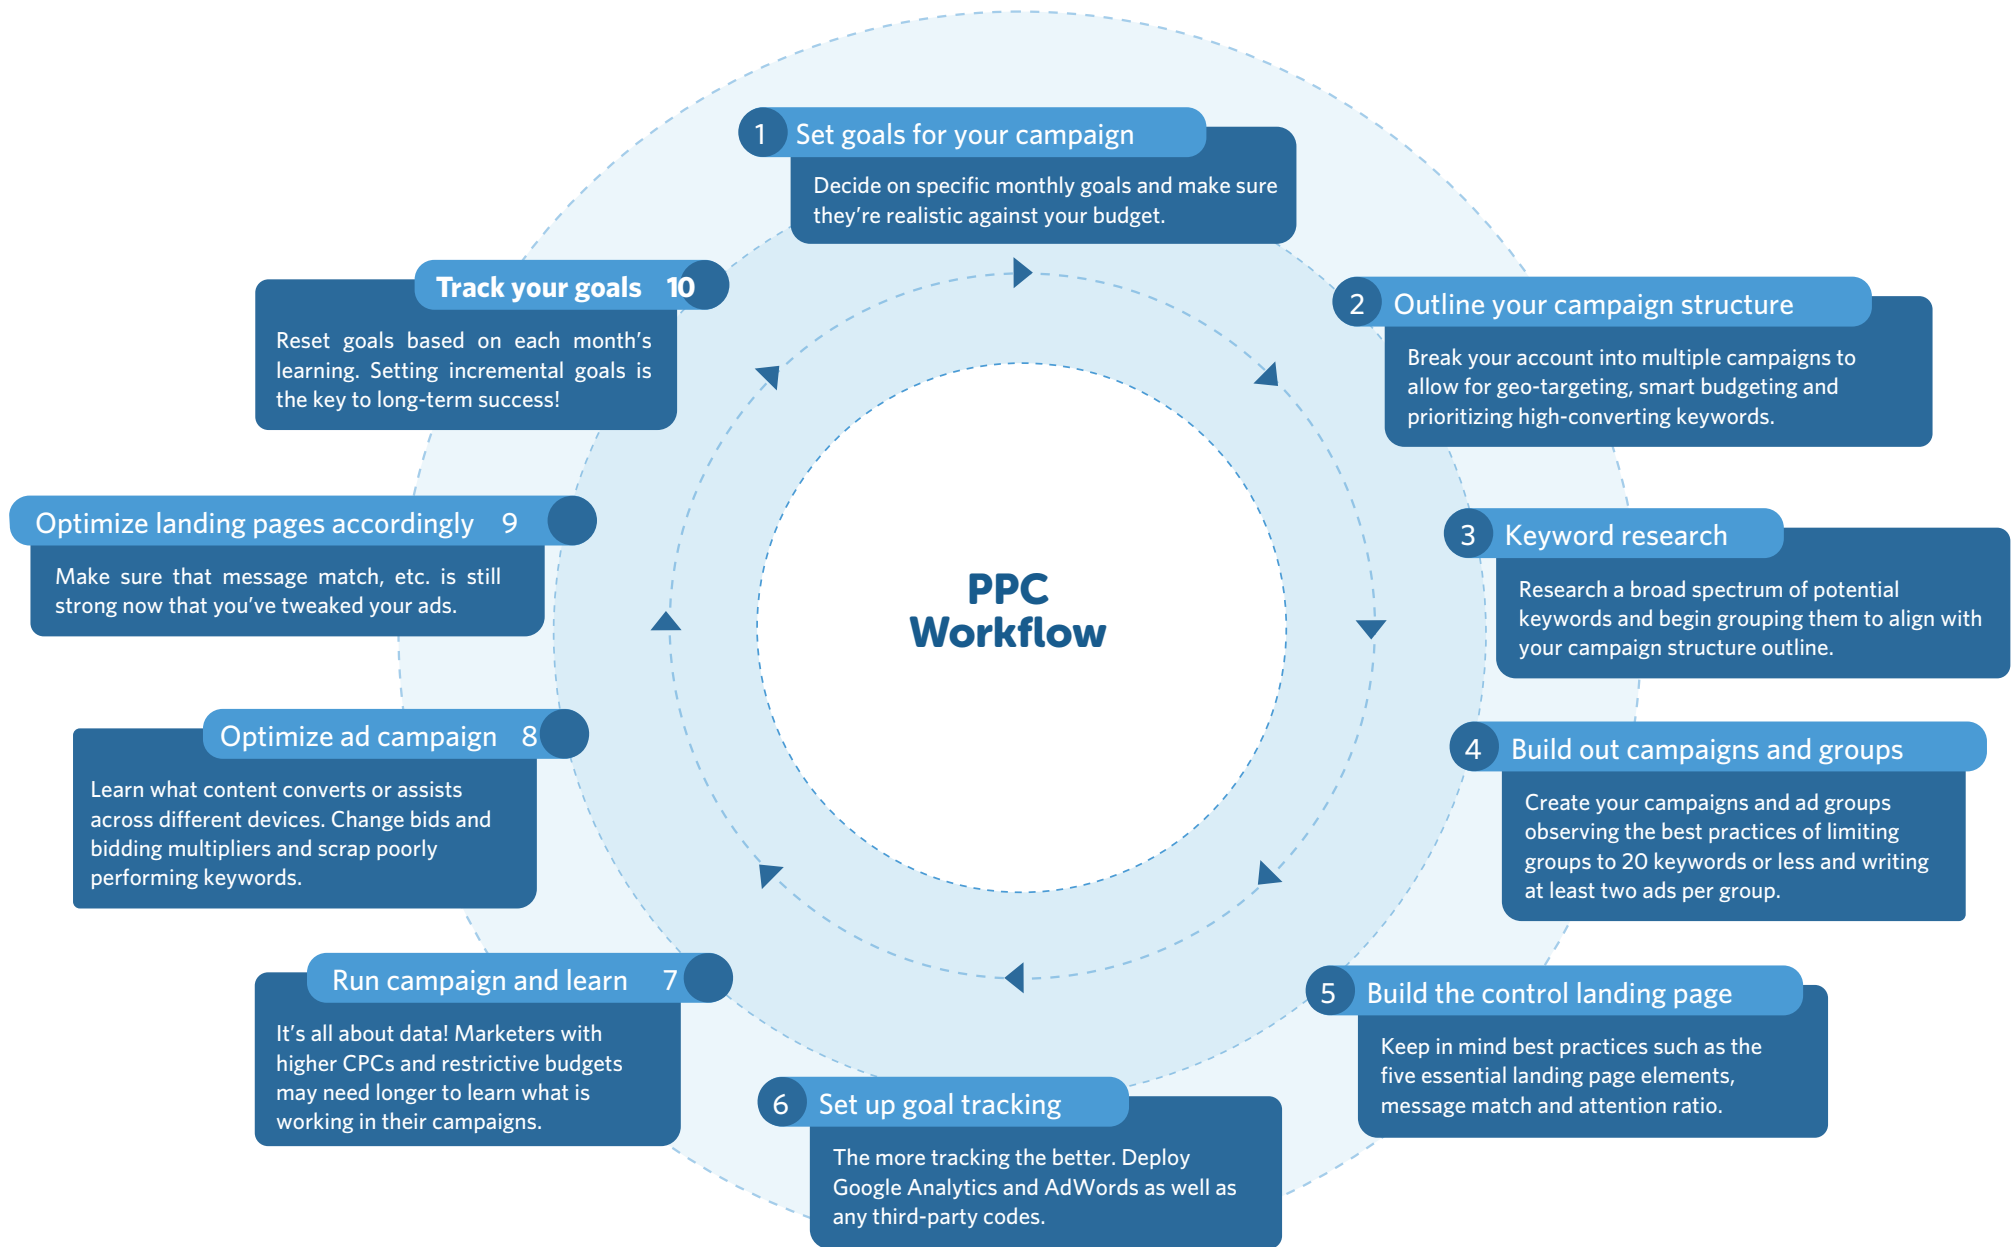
PPC Workflow

1 Set goals for your campaign

Decide on specific monthly goals and make sure they're realistic against your budget.

2 Outline your campaign structure

Break your account into multiple campaigns to allow for geo-targeting, smart budgeting and prioritizing high-converting keywords.

3 Keyword research

Research a broad spectrum of potential keywords and begin grouping them to align with your campaign structure outline.

4 Build out campaigns and groups

Create your campaigns and ad groups observing the best practices of limiting groups to 20 keywords or less and writing at least two ads per group.

5 Build the control landing page

Keep in mind best practices such as the five essential landing page elements, message match and attention ratio.

6 Set up goal tracking

The more tracking the better. Deploy Google Analytics and AdWords as well as any third-party codes.

Run campaign and learn 7

It's all about data! Marketers with higher CPCs and restrictive budgets may need longer to learn what is working in their campaigns.

Optimize ad campaign 8

Learn what content converts or assists across different devices. Change bids and bidding multipliers and scrap poorly performing keywords.

Optimize landing pages accordingly 9

Make sure that message match, etc. is still strong now that you've tweaked your ads.

Track your goals 10

Reset goals based on each month's learning. Setting incremental goals is the key to long-term success!